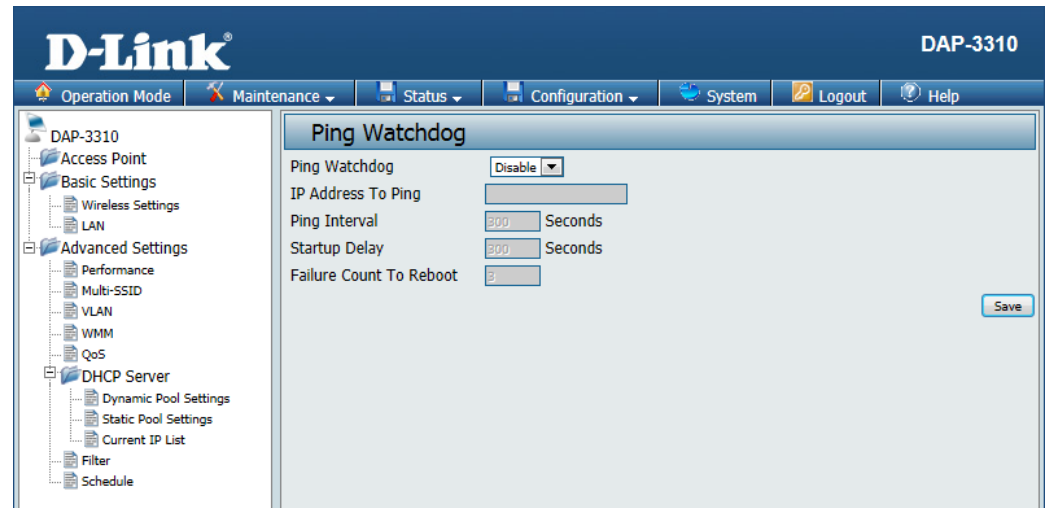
D-Link®

DAP-3310

Operation Mode | Maintenance | Status | Configuration | System | Logout | Help

DAP-3310
Access Point
Basic Settings
Wireless Settings
LAN
Advanced Settings
Performance
Multi-SSID
VLAN
WMM
QoS
DHCP Server
Dynamic Pool Settings
Static Pool Settings
Current IP List
Filter
Schedule

Ping Watchdog

Ping Watchdog Disable
IP Address To Ping
Ping Interval 300 Seconds
Startup Delay 300 Seconds
Failure Count To Reboot 3

Save